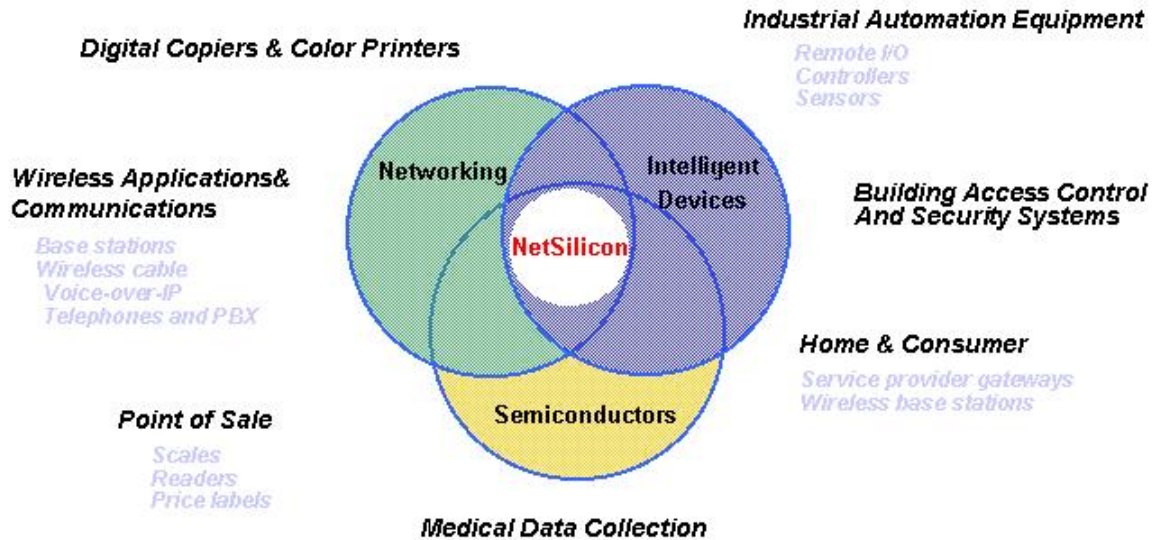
Industrial Automation Equipment

Remote I/O
Controllers
Sensors

Digital Copiers & Color Printers

Wireless Applications& Communications

Base stations
Wireless cable
Voice-over-IP
Telephones and PBX

Networking

Intelligent Devices

NetSilicon

Semiconductors

Building Access Control And Security Systems

Home & Consumer

Service provider gateways
Wireless base stations

Point of Sale

Scales
Readers
Price labels

Medical Data Collection